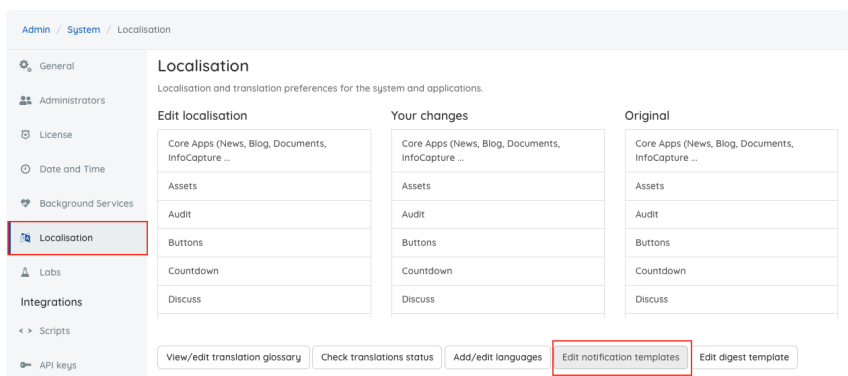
Admin / System / Localisation

General
Administrators
License
Date and Time
Background Services
Localisation
Labs
Integrations
Scripts
API keys

Localisation

Localisation and translation preferences for the system and applications.

Edit localisation

Core Apps (News, Blog, Documents, InfoCapture ...
Assets
Audit
Buttons
Countdown
Discuss

Your changes

Core Apps (News, Blog, Documents, InfoCapture ...
Assets
Audit
Buttons
Countdown
Discuss

Original

Core Apps (News, Blog, Documents, InfoCapture ...
Assets
Audit
Buttons
Countdown
Discuss

View/edit translation glossary | Check translations status | Add/edit languages | Edit notification templates | Edit digest template